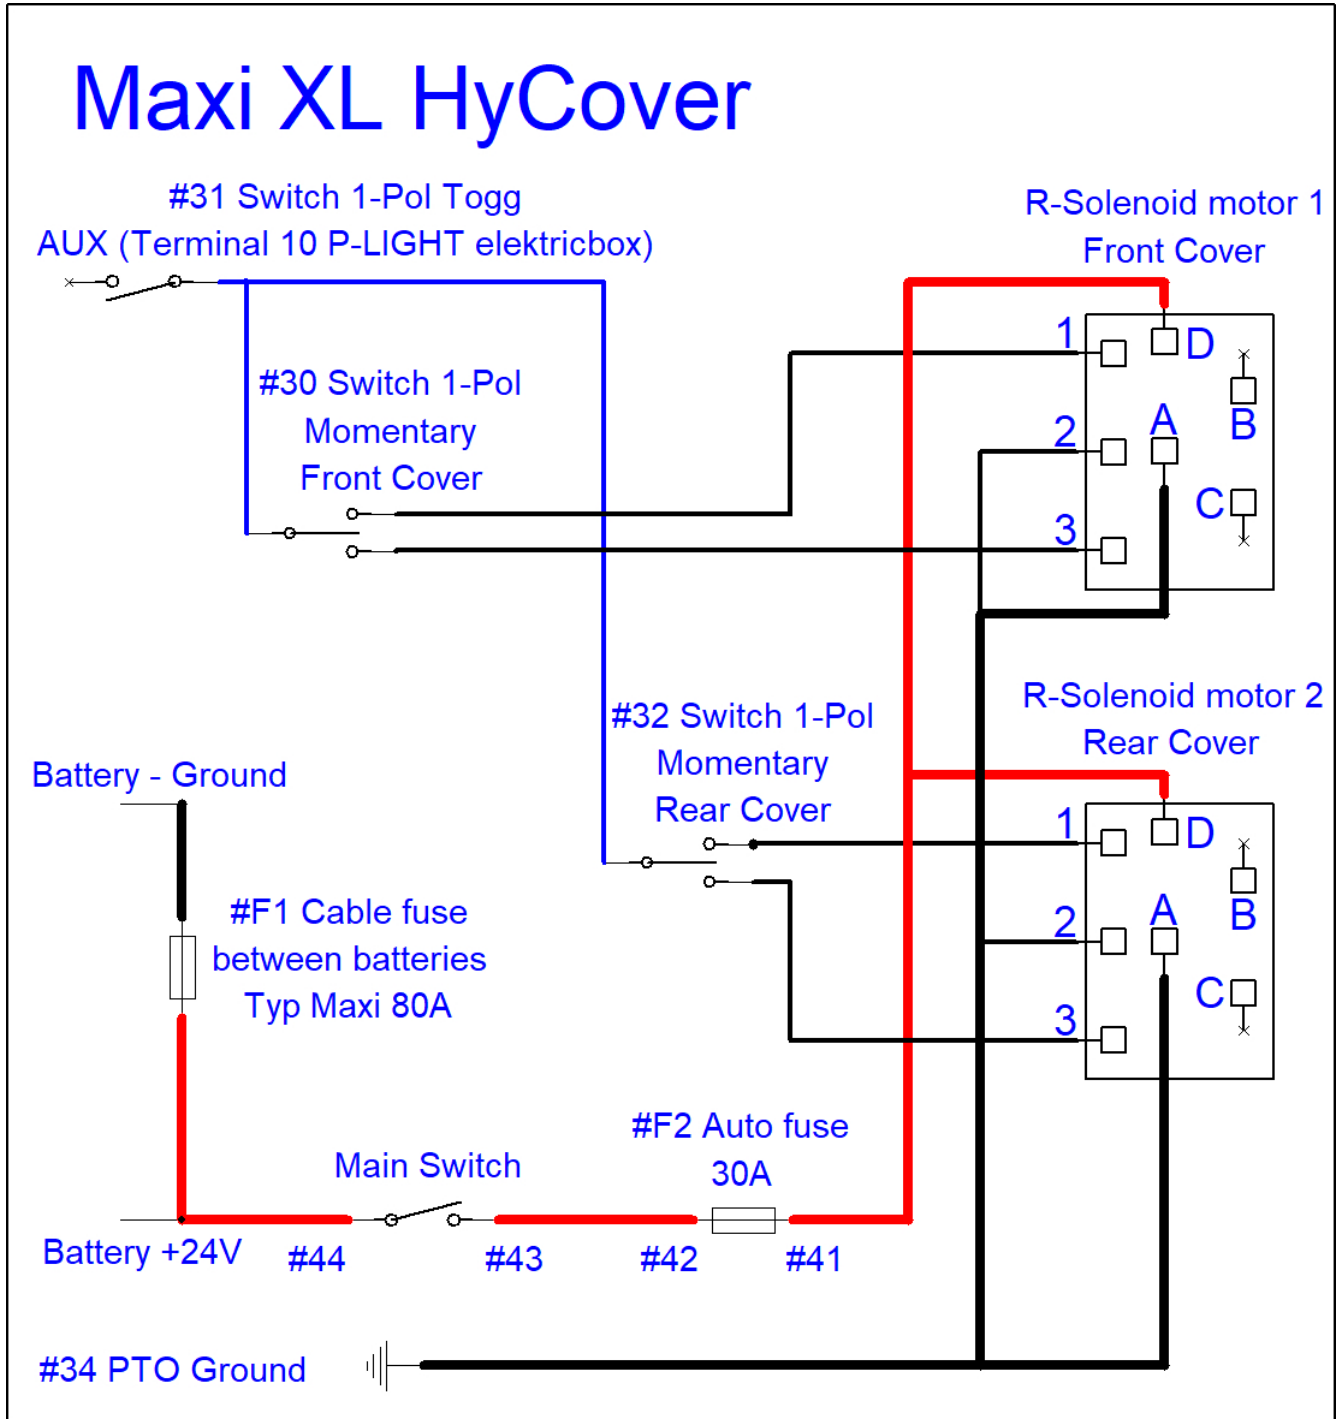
Maxi XL HyCover

#31 Switch 1-Pol Togg
AUX (Terminal 10 P-LIGHT elektricbox)

R-Solenoid motor 1
Front Cover

#30 Switch 1-Pol
Momentary
Front Cover

1 D
2 A B
C
3

#32 Switch 1-Pol
Momentary
Rear Cover

R-Solenoid motor 2
Rear Cover

Battery - Ground

1 D
2 A B
C
3

#F1 Cable fuse
between batteries
Typ Maxi 80A

#F2 Auto fuse
30A

Main Switch

Battery +24V #44 #43 #42 #41

#34 PTO Ground